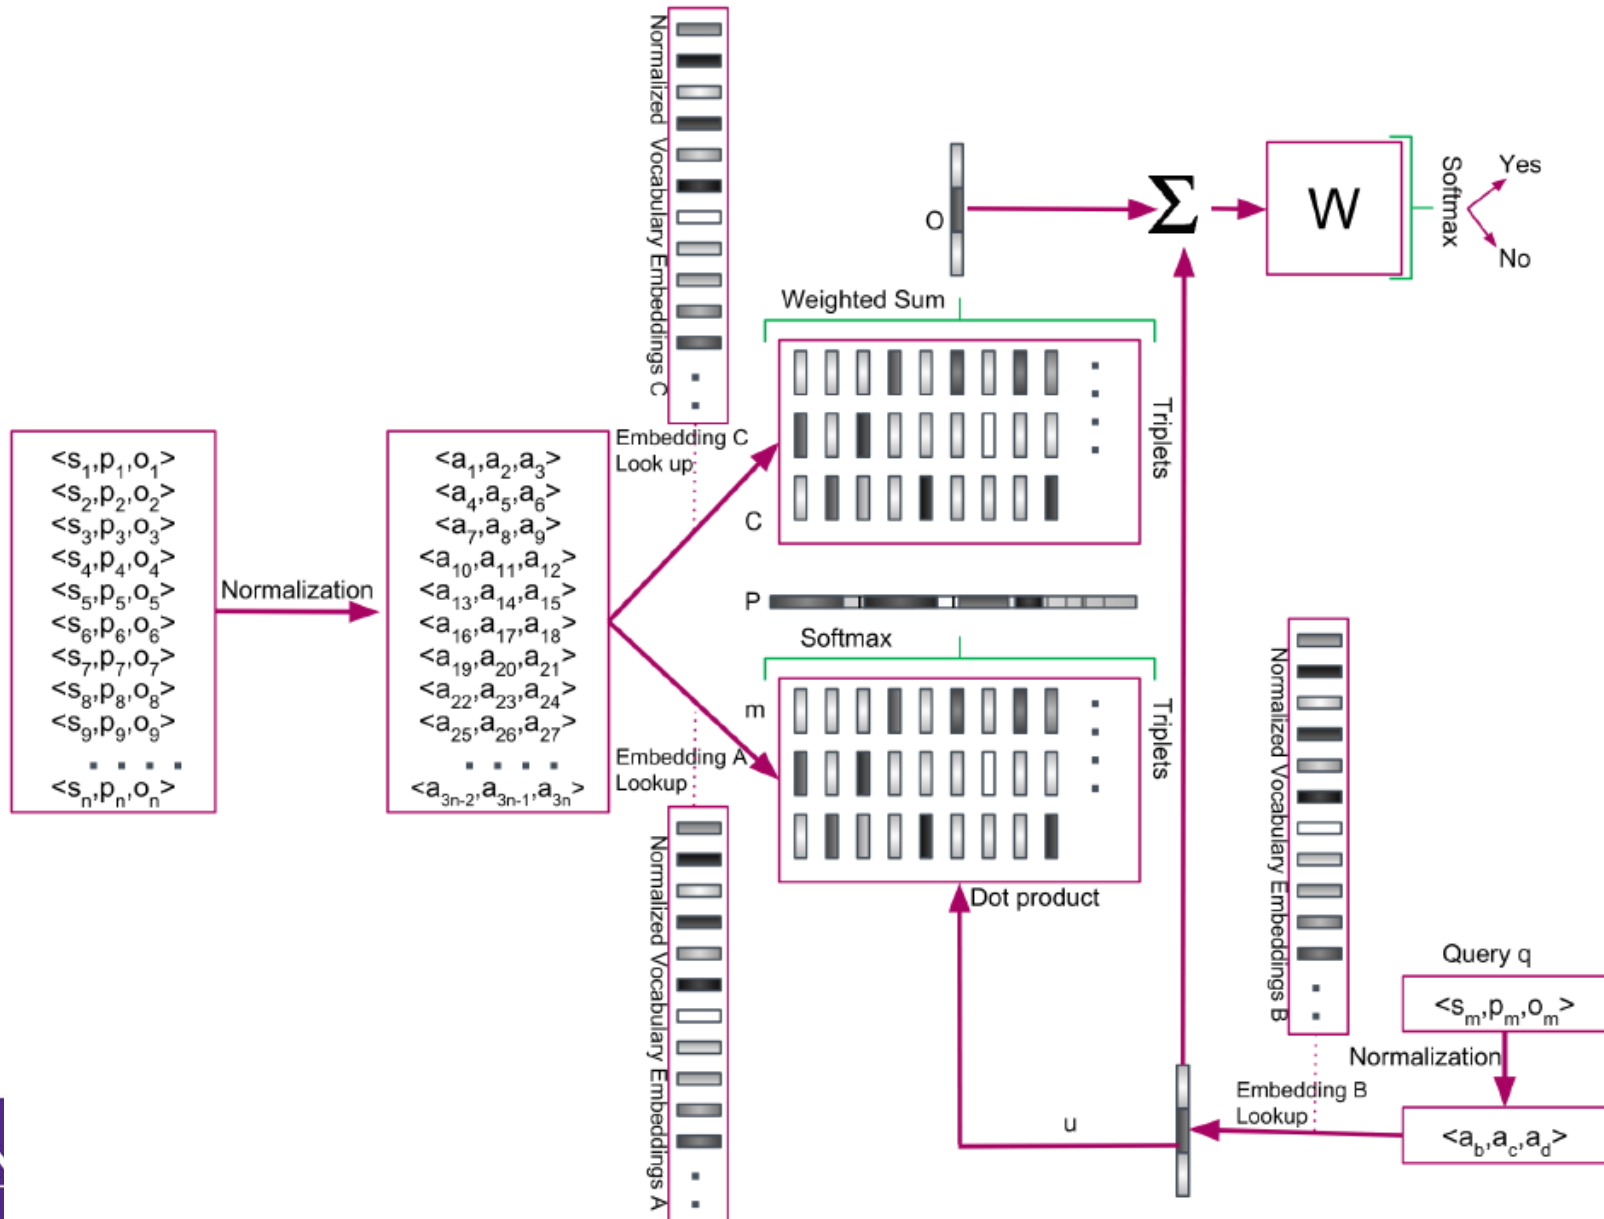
$<s_1,p_1,o_1>$
$<s_2,p_2,o_2>$
$<s_3,p_3,o_3>$
$<s_4,p_4,o_4>$
$<s_5,p_5,o_5>$
$<s_6,p_6,o_6>$
$<s_7,p_7,o_7>$
$<s_8,p_8,o_8>$
$<s_9,p_9,o_9>$
. . . .
$<s_n,p_n,o_n>$

Normalization

$<a_1,a_2,a_3>$
$<a_4,a_5,a_6>$
$<a_7,a_8,a_9>$
$<a_{10},a_{11},a_{12}>$
$<a_{13},a_{14},a_{15}>$
$<a_{16},a_{17},a_{18}>$
$<a_{19},a_{20},a_{21}>$
$<a_{22},a_{23},a_{24}>$
$<a_{25},a_{26},a_{27}>$
. . . .
$<a_{3n-2},a_{3n-1},a_{3n}>$

Normalized Vocabulary Embeddings C

Embedding C Look up

Embedding A Lookup

Normalized Vocabulary Embeddings A

O

$\Sigma$

W

Softmax

Yes

No

Weighted Sum

C

Triplets

P

Softmax

m

Triplets

Dot product

Normalized Vocabulary Embeddings B

Query q

$<s_m,p_m,o_m>$

Normalization

Embedding B Lookup

$<a_b,a_c,a_d>$

u